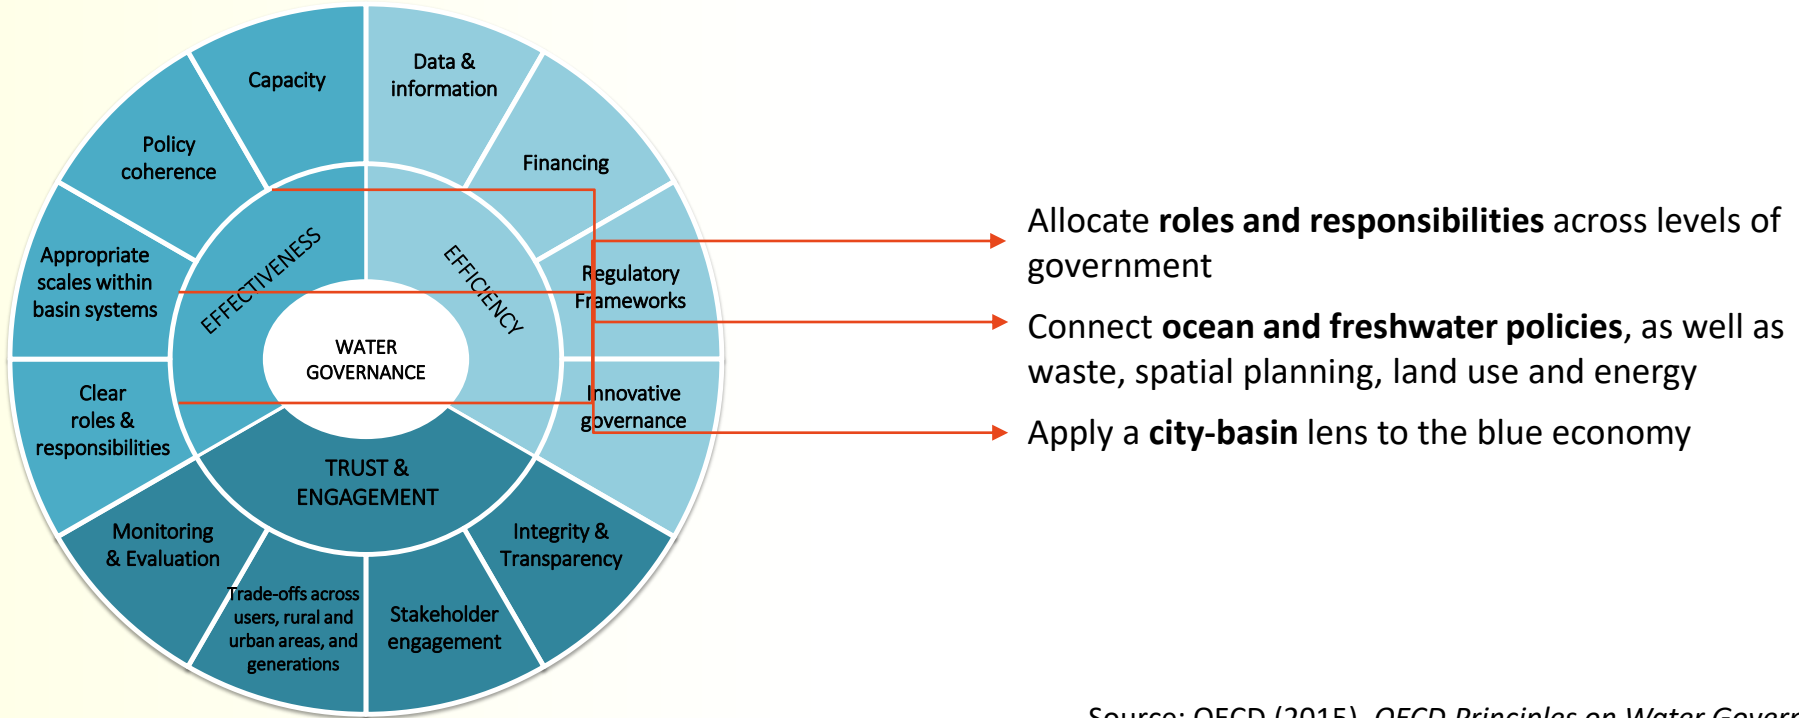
Capacity

Data & information

Policy coherence

Financing

Appropriate scales within basin systems

Regulatory Frameworks

EFFECTIVENESS

EFFICIENCY

WATER GOVERNANCE

Clear roles & responsibilities

Innovative governance

TRUST & ENGAGEMENT

Monitoring & Evaluation

Integrity & Transparency

Trade-offs across users, rural and urban areas, and generations

Stakeholder engagement

Allocate **roles and responsibilities** across levels of government

Connect **ocean and freshwater policies**, as well as waste, spatial planning, land use and energy

Apply a **city-basin** lens to the blue economy

Source: OECD (2015), *OECD Principles on Water Govern*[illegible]